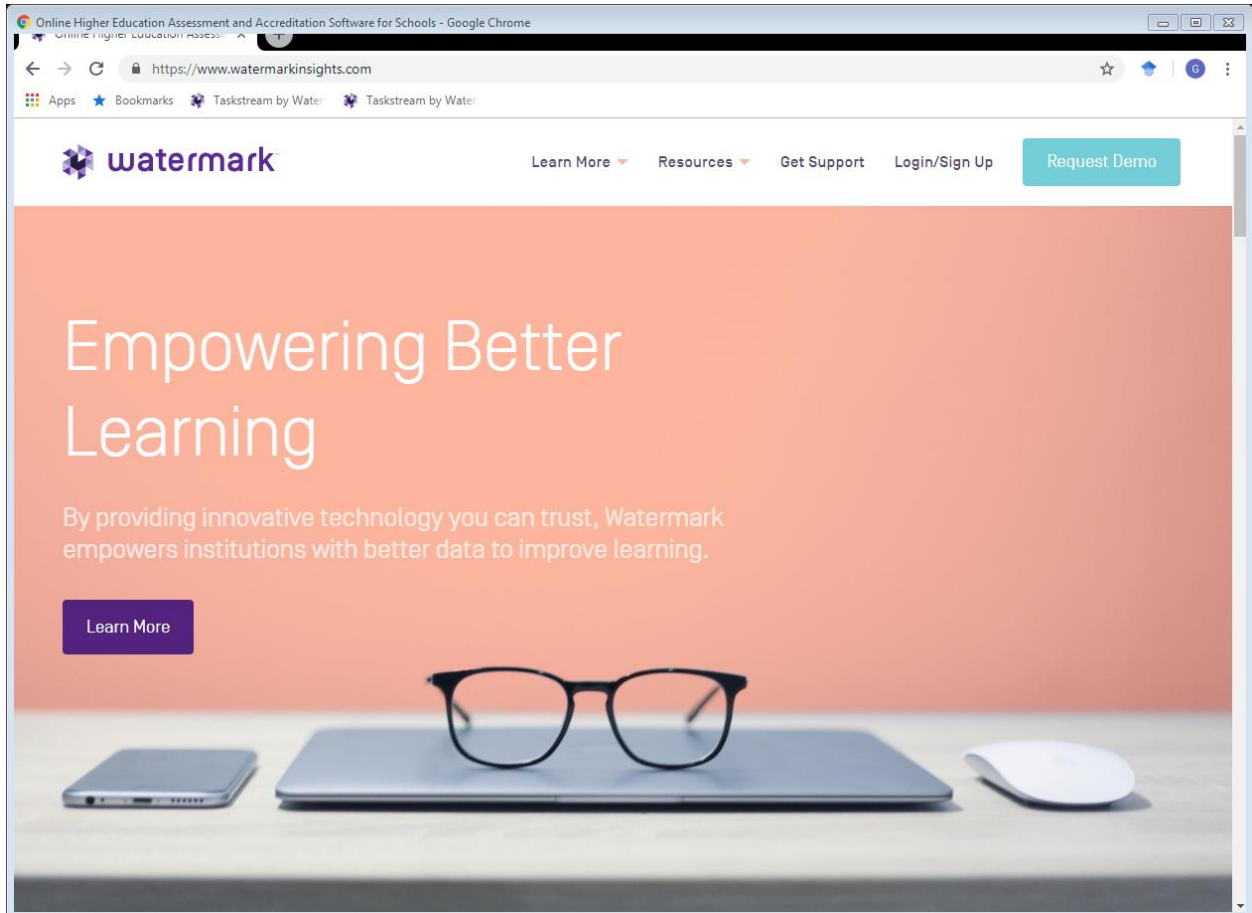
Online Higher Education Assessment and Accreditation Software for Schools - Google Chrome

Online Higher Education Assess ×

https://www.watermarkinsights.com

Apps Bookmarks Taskstream by Water Taskstream by Water

watermark

Learn More Resources Get Support Login/Sign Up Request Demo

Empowering Better Learning

By providing innovative technology you can trust, Watermark empowers institutions with better data to improve learning.

Learn More